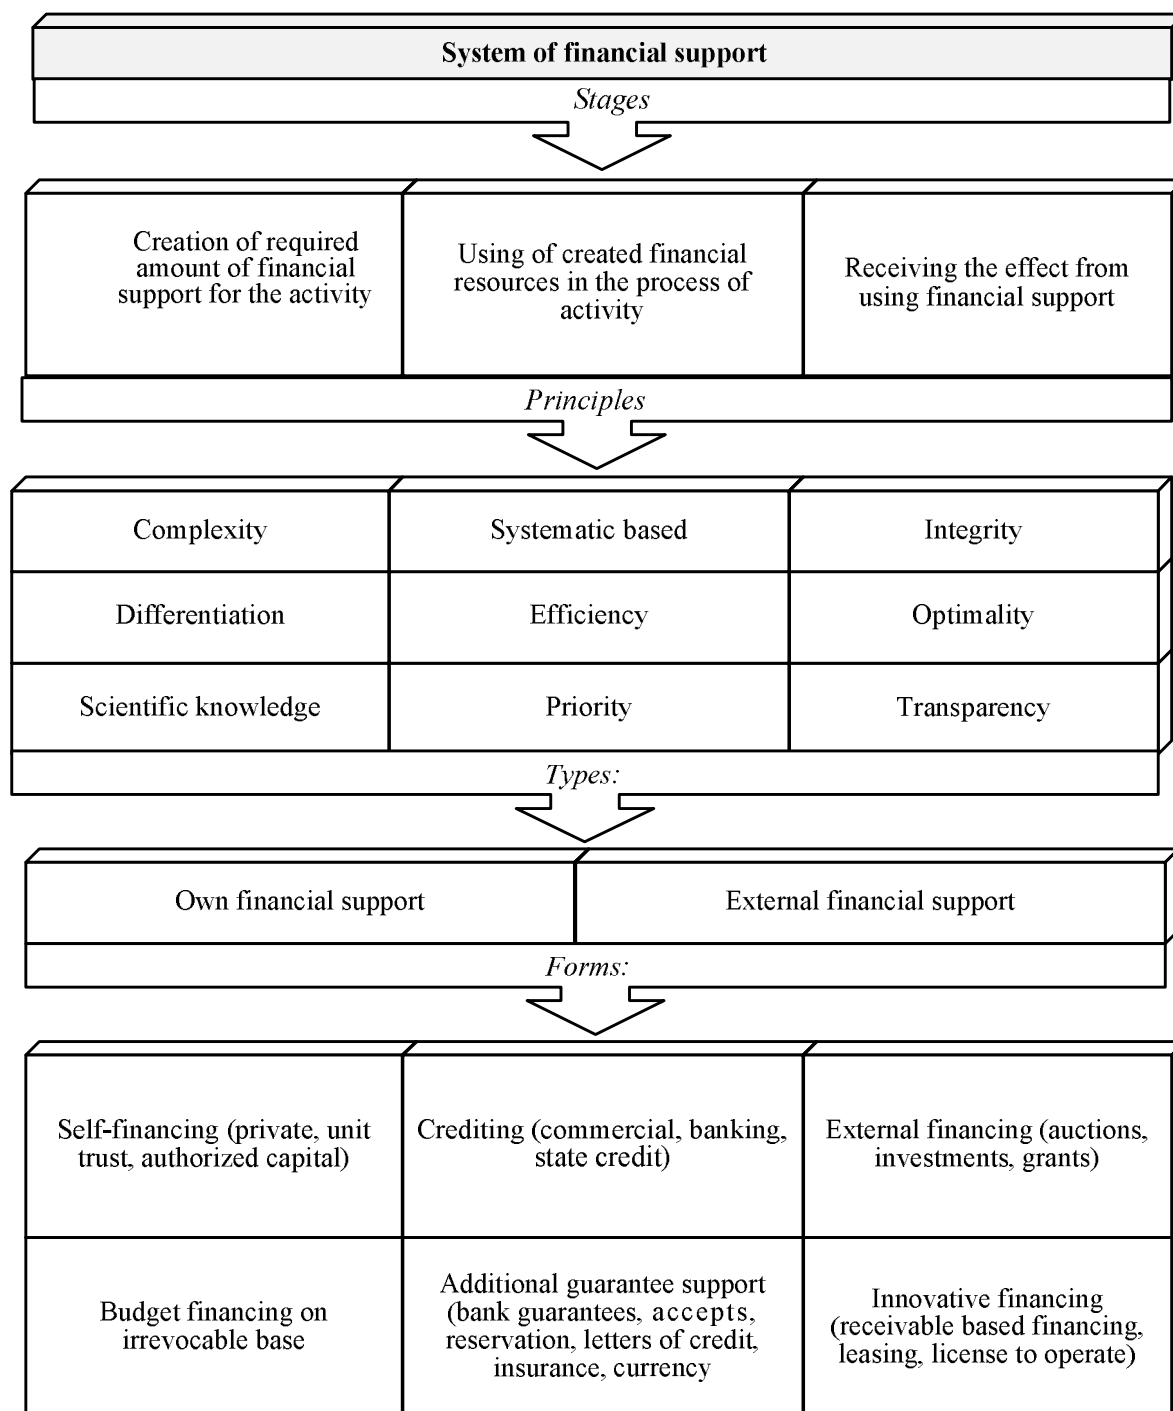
System of financial support

Stages

| Creation of required amount of financial support for the activity | Using of created financial resources in the process of activity | Receiving the effect from using financial support |
|---|---|---|

Principles

| Complexity | Systematic based | Integrity |
|---|---|---|
| Differentiation | Efficiency | Optimality |
| Scientific knowledge | Priority | Transparency |

Types:

| Own financial support | External financial support |
|---|---|

Forms:

| Self-financing (private, unit trust, authorized capital) | Crediting (commercial, banking, state credit) | External financing (auctions, investments, grants) |
|---|---|---|
| Budget financing on irrevocable base | Additional guarantee support (bank guarantees, accepts, reservation, letters of credit, insurance, currency | Innovative financing (receivable based financing, leasing, license to operate) |